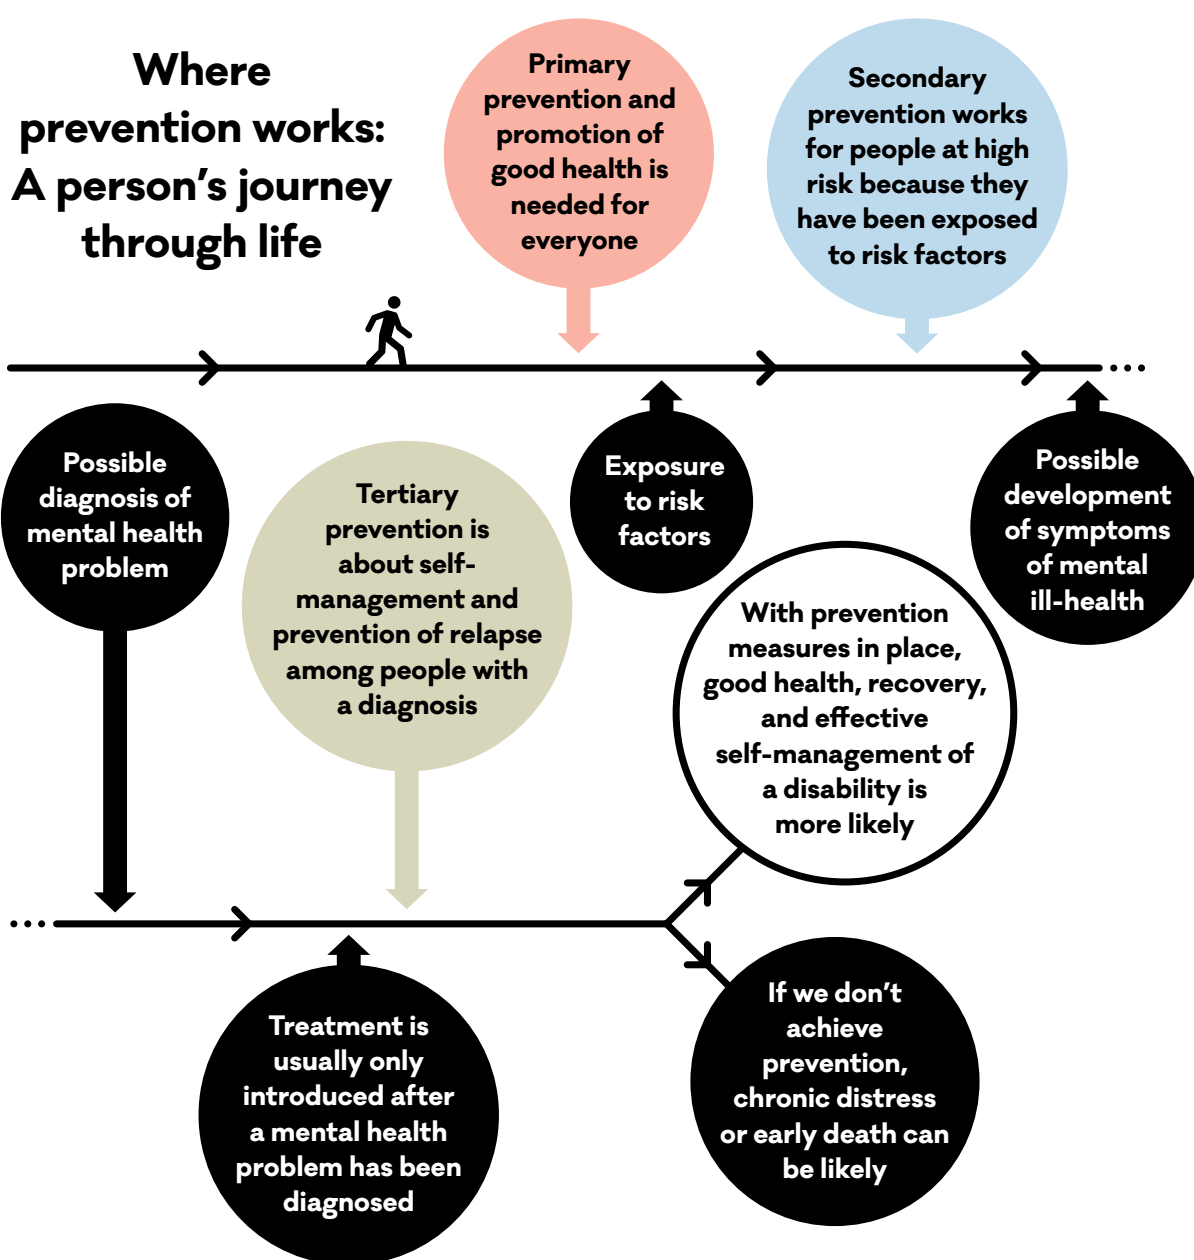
Where prevention works: A person's journey through life

Primary prevention and promotion of good health is needed for everyone

Secondary prevention works for people at high risk because they have been exposed to risk factors

Exposure to risk factors

Possible development of symptoms of mental ill-health

Possible diagnosis of mental health problem

Tertiary prevention is about self-management and prevention of relapse among people with a diagnosis

With prevention measures in place, good health, recovery, and effective self-management of a disability is more likely

Treatment is usually only introduced after a mental health problem has been diagnosed

If we don't achieve prevention, chronic distress or early death can be likely